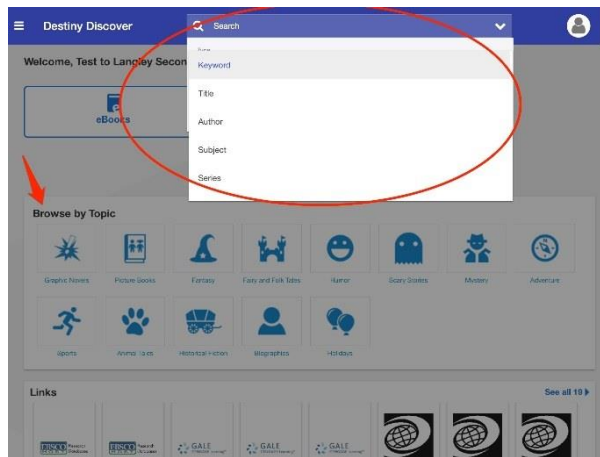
Destiny Discover

Search

Keyword

Title

Author

Subject

Series

Welcome, Test to Langley Secon

eBooks

Browse by Topic

Graphic Novels

Picture Books

Fantasy

Fairy and Folk Tales

Humor

Scary Stories

Mystery

Adventure

Sports

Animal Tales

Historical Fiction

Biographies

Holidays

Links

See all 10

EBSCO

EBSCO

GALE

GALE

GALE